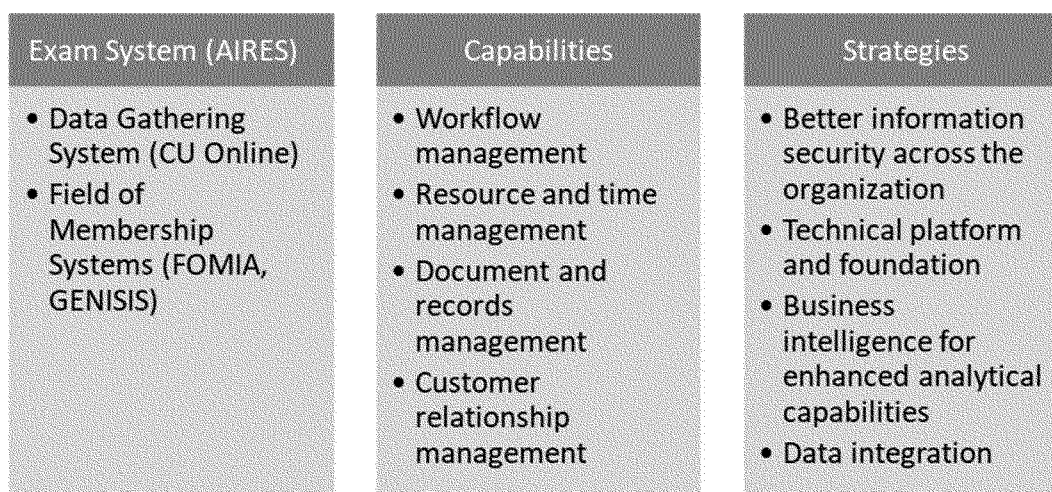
Exam System (AIRES)

- Data Gathering System (CU Online)
- Field of Membership Systems (FOMIA, GENISIS)

Capabilities

- Workflow management
- Resource and time management
- Document and records management
- Customer relationship management

Strategies

- Better information security across the organization
- Technical platform and foundation
- Business intelligence for enhanced analytical capabilities
- Data integration